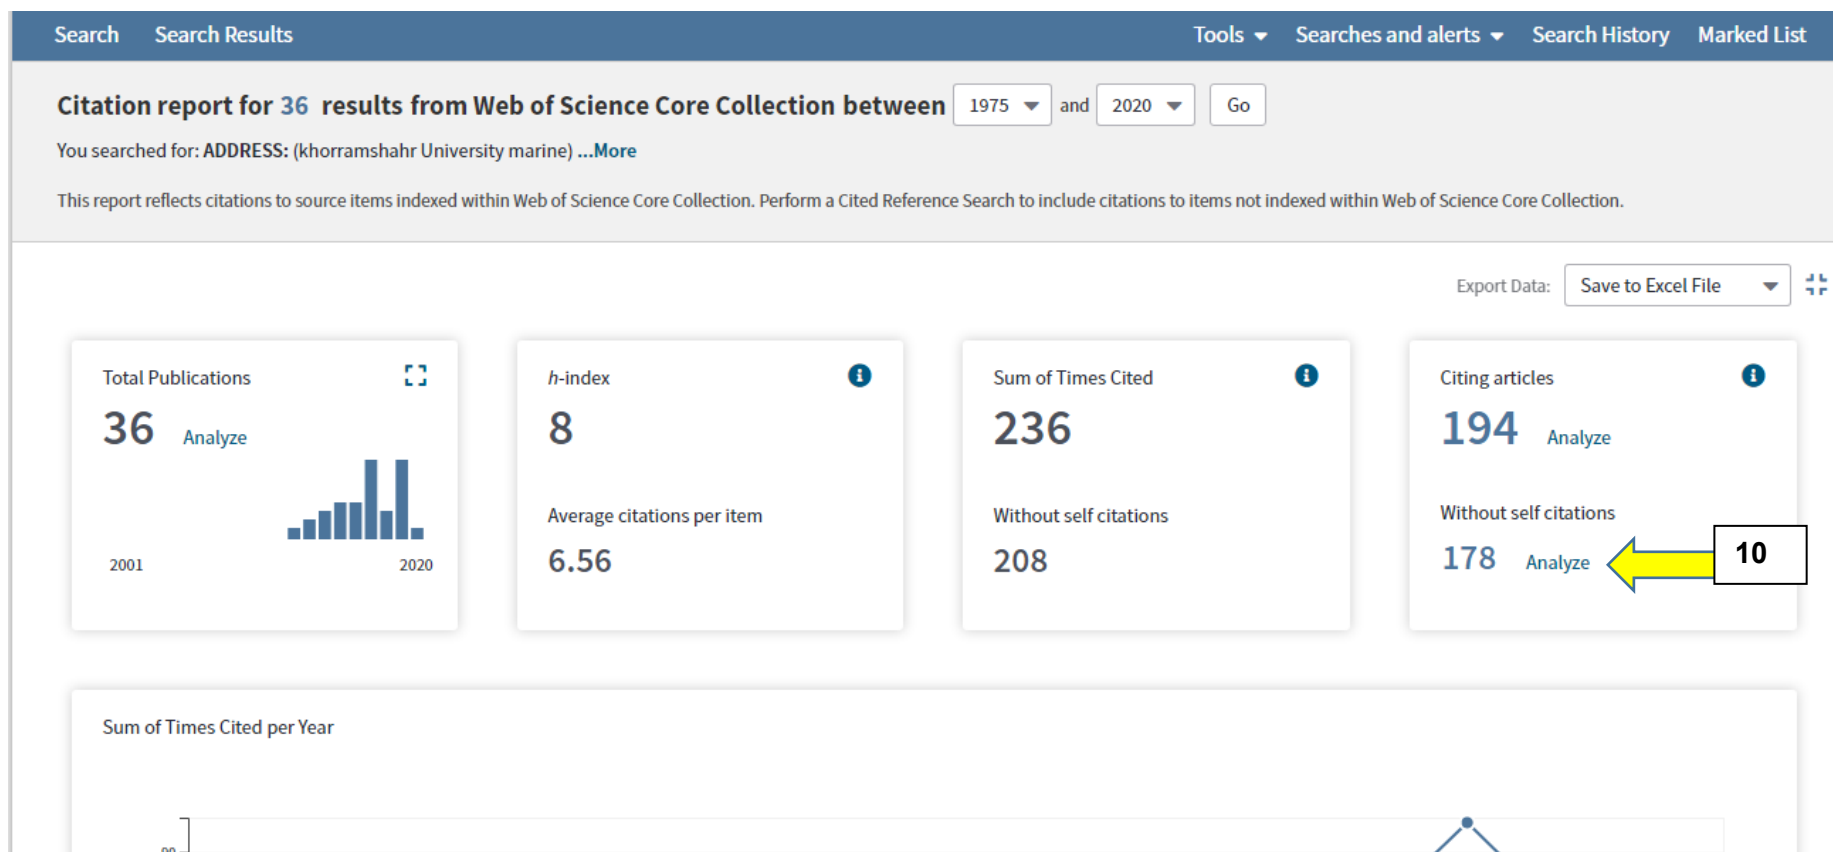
Search Search Results Tools Searches and alerts Search History Marked List

Citation report for 36 results from Web of Science Core Collection between 1975 and 2020 Go

You searched for: ADDRESS: (khorramshahr University marine) ...More

This report reflects citations to source items indexed within Web of Science Core Collection. Perform a Cited Reference Search to include citations to items not indexed within Web of Science Core Collection.

Export Data: Save to Excel File

Total Publications
36 Analyze
2001 2020

h-index
8
Average citations per item
6.56

Sum of Times Cited
236
Without self citations
208

Citing articles
194 Analyze
Without self citations
178 Analyze

10

Sum of Times Cited per Year

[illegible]